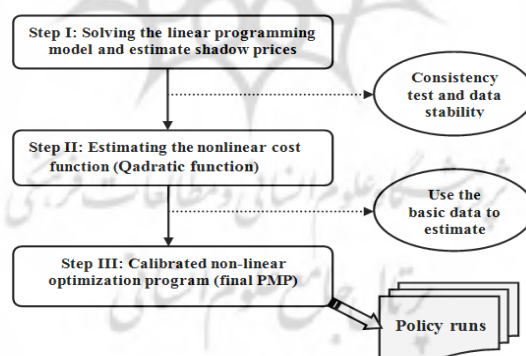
Step I: Solving the linear programming model and estimate shadow prices

Consistency test and data stability

Step II: Estimating the nonlinear cost function (Qadratic function)

Use the basic data to estimate

Step III: Calibrated non-linear optimization program (final PMP)

Policy runs